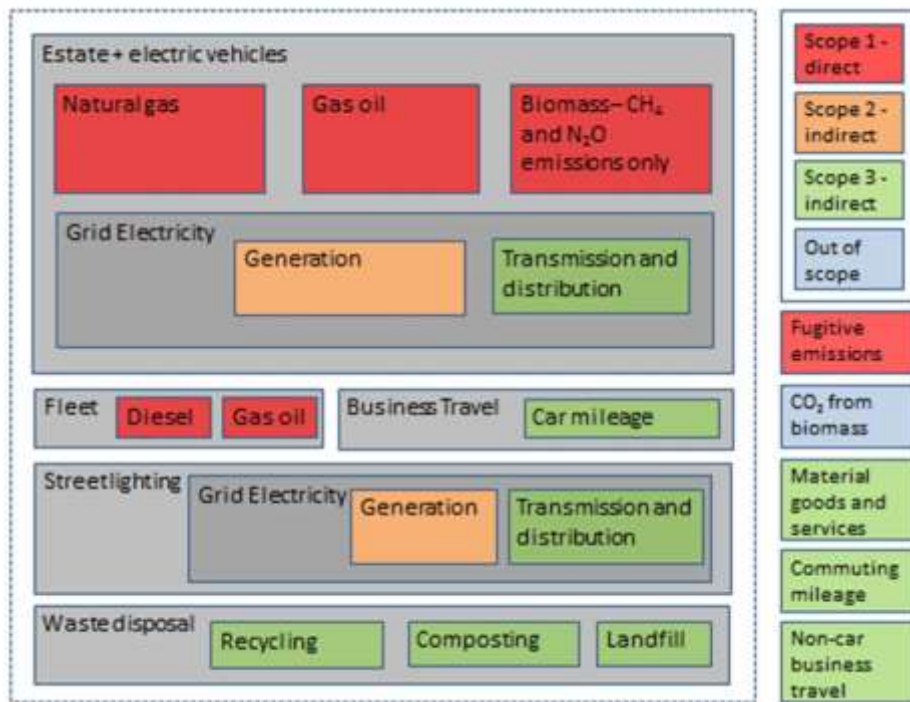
Estate + electric vehicles

Natural gas

Gas oil

Biomass – $CH_4$ and $N_2O$ emissions only

Grid Electricity

Generation

Transmission and distribution

Fleet

Diesel

Gas oil

Business Travel

Car mileage

Streetlighting

Grid Electricity

Generation

Transmission and distribution

Waste disposal

Recycling

Composting

Landfill

Scope 1 - direct

Scope 2 - indirect

Scope 3 - indirect

Out of scope

Fugitive emissions

$CO_2$ from biomass

Material goods and services

Commuting mileage

Non-car business travel